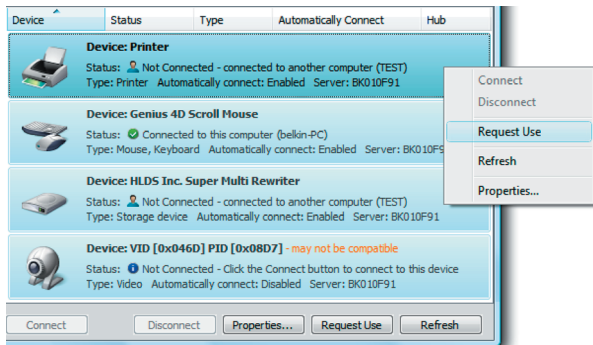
| Device | Status | Type | Automatically Connect | Hub |
|---|---|---|---|---|

Device: Printer
Status: Not Connected - connected to another computer (TEST)
Type: Printer Automatically connect: Enabled Server: BK010F91

Device: Genius 4D Scroll Mouse
Status: Connected to this computer (belkin-PC)
Type: Mouse, Keyboard Automatically connect: Enabled Server: BK010F9

Device: HLDS Inc. Super Multi Rewriter
Status: Not Connected - connected to another computer (TEST)
Type: Storage device Automatically connect: Enabled Server: BK010F91

Device: VID [0x046D] PID [0x08D7] - may not be compatible
Status: Not Connected - Click the Connect button to connect to this device
Type: Video Automatically connect: Disabled Server: BK010F91

Connect
Disconnect
Request Use
Refresh
Properties...

Connect
Disconnect
Properties...
Request Use
Refresh